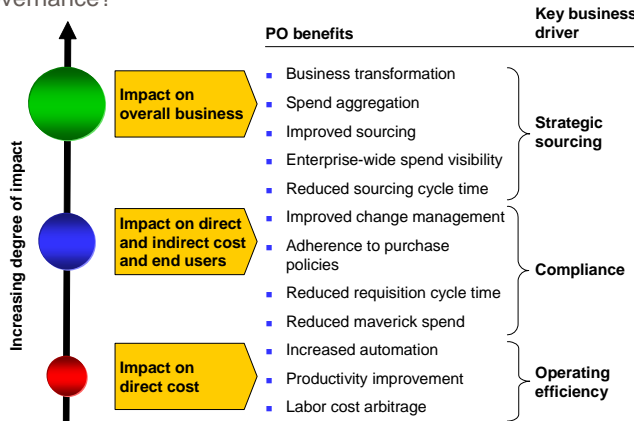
vernance?

PO benefits

Key business driver

Increasing degree of impact

Impact on overall business

- Business transformation
- Spend aggregation
- Improved sourcing
- Enterprise-wide spend visibility
- Reduced sourcing cycle time

Strategic sourcing

Impact on direct and indirect cost and end users

- Improved change management
- Adherence to purchase policies
- Reduced requisition cycle time
- Reduced maverick spend

Compliance

Impact on direct cost

- Increased automation
- Productivity improvement
- Labor cost arbitrage

Operating efficiency